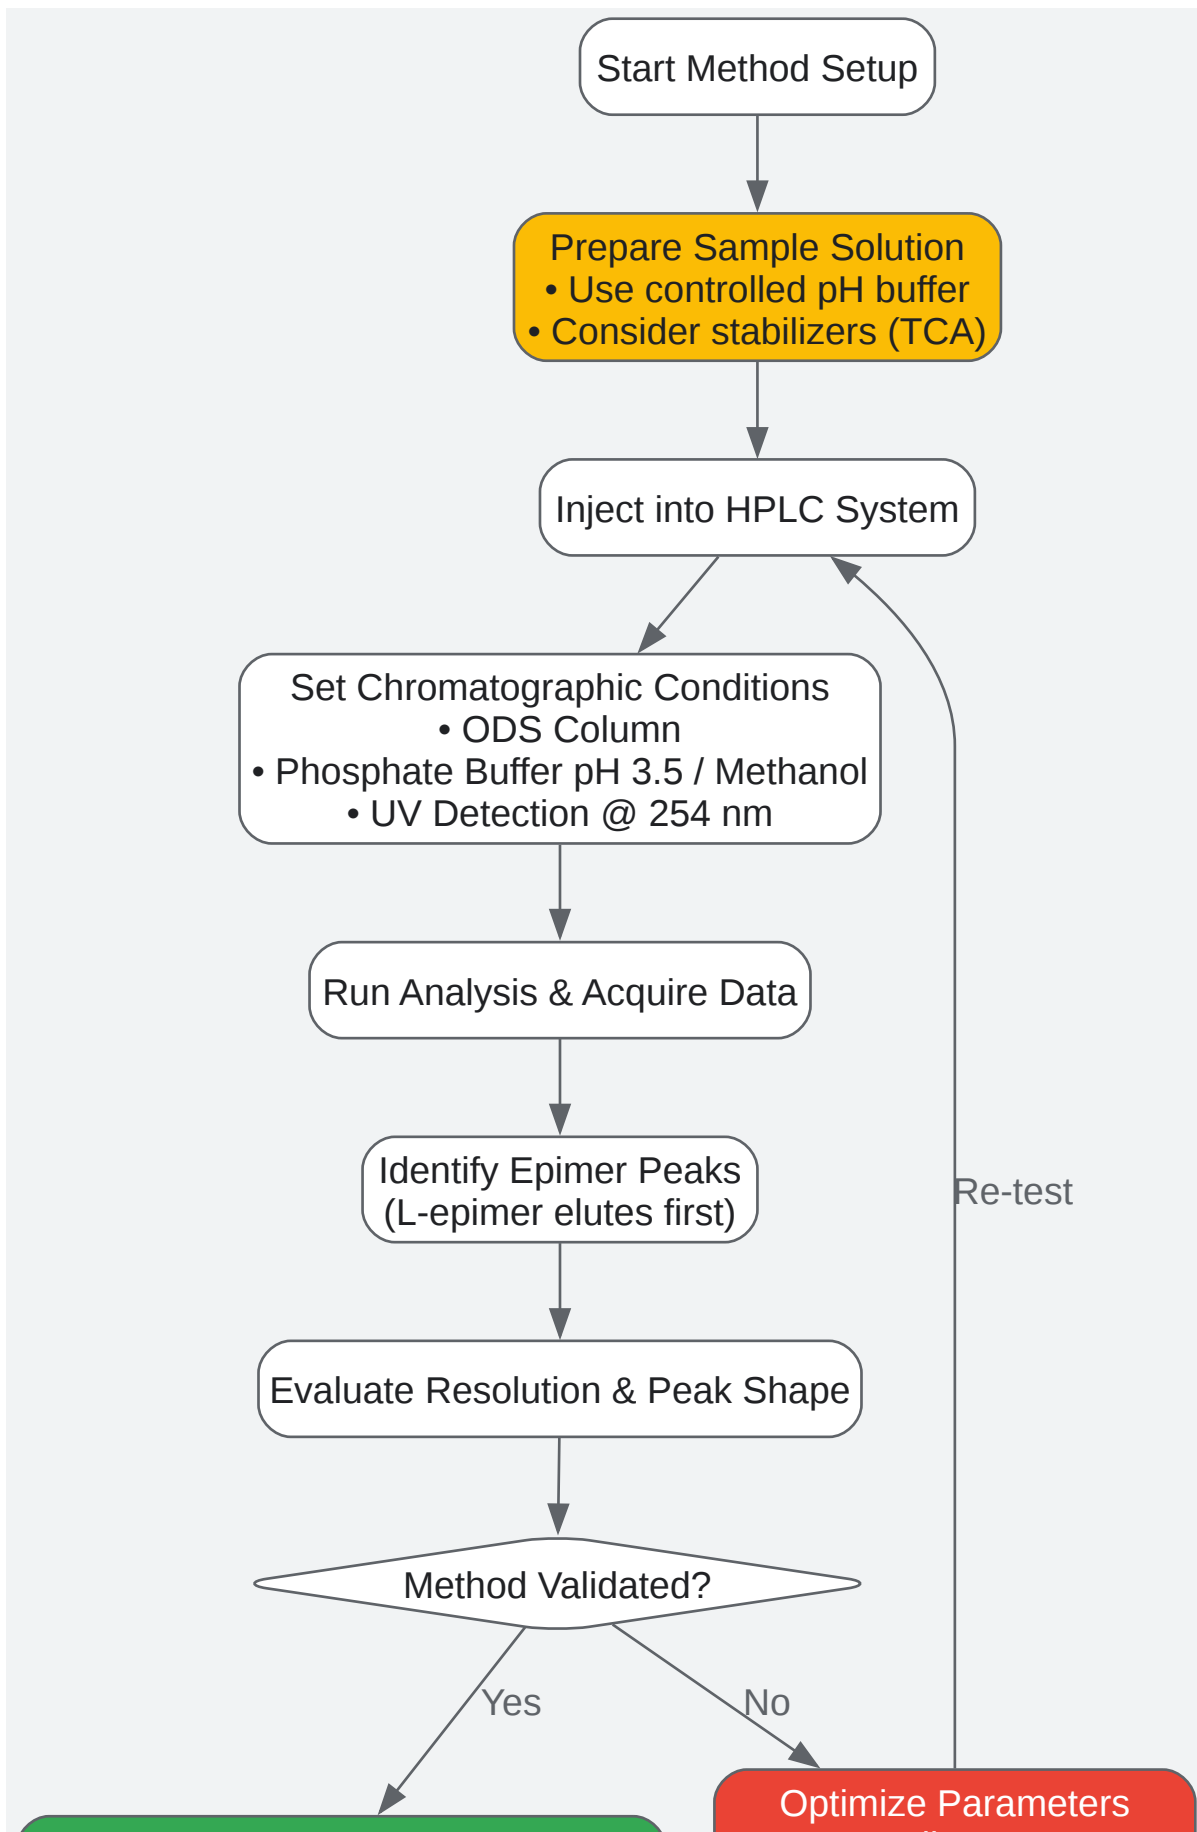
Start Method Setup

Prepare Sample Solution
• Use controlled pH buffer
• Consider stabilizers (TCA)

Inject into HPLC System

Set Chromatographic Conditions
• ODS Column
• Phosphate Buffer pH 3.5 / Methanol
• UV Detection @ 254 nm

Run Analysis & Acquire Data

Identify Epimer Peaks
(L-epimer elutes first)

Evaluate Resolution & Peak Shape

Method Validated?

Yes

No

Re-test

Optimize Parameters
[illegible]